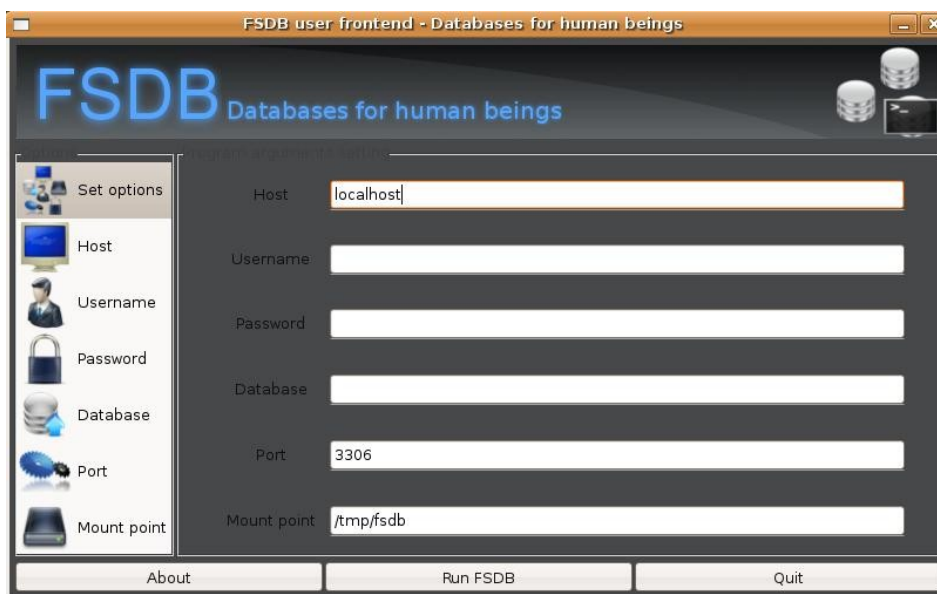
FSDB user frontend - Databases for human beings

FSDB Databases for human beings

Options

Program arguments setting

Set options

Host

Username

Password

Database

Port

Mount point

Host localhost

Username

Password

Database

Port 3306

Mount point /tmp/fsdb

About

Run FSDB

Quit